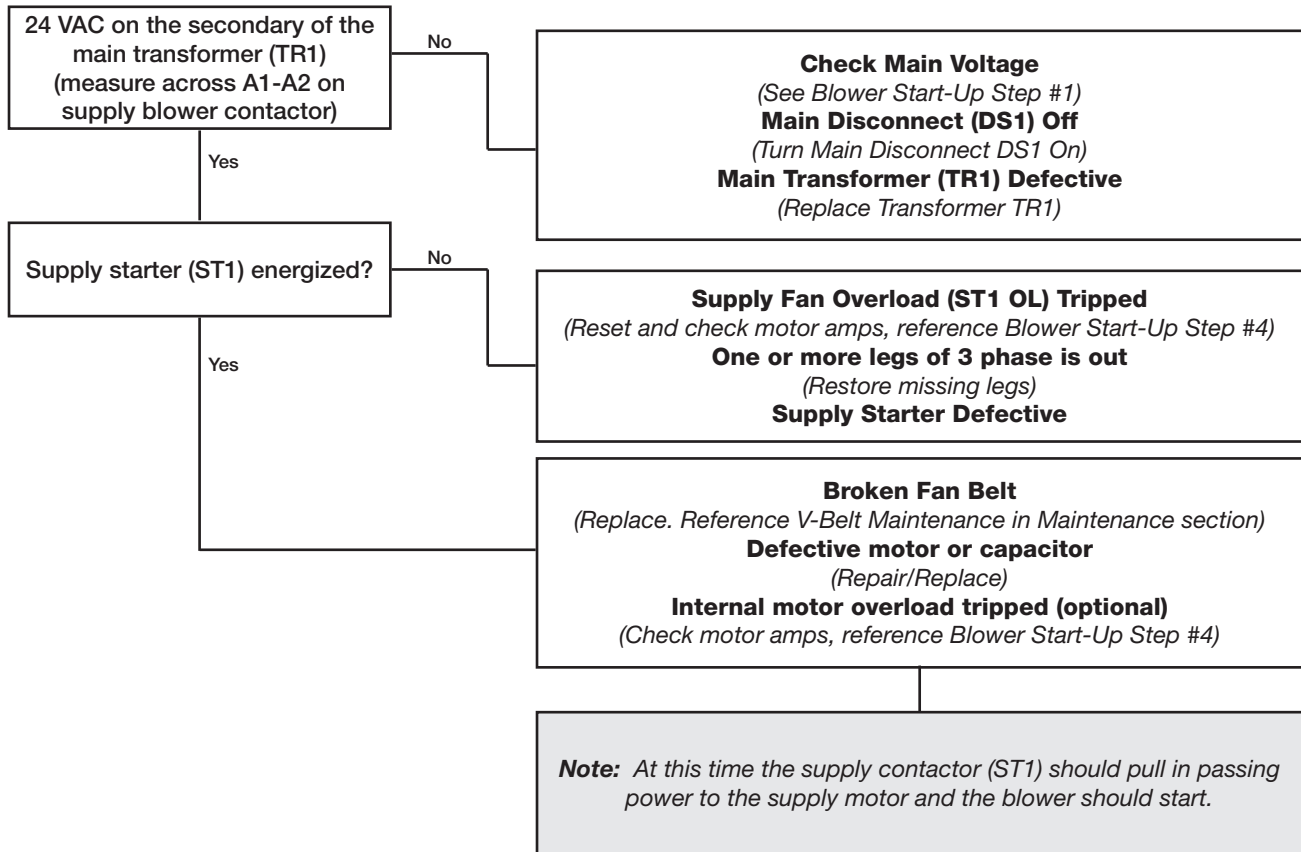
24 VAC on the secondary of the main transformer (TR1) (measure across A1-A2 on supply blower contactor)

No

Check Main Voltage
(See Blower Start-Up Step #1)
Main Disconnect (DS1) Off
(Turn Main Disconnect DS1 On)
Main Transformer (TR1) Defective
(Replace Transformer TR1)

Yes

Supply starter (ST1) energized?

No

Supply Fan Overload (ST1 OL) Tripped
(Reset and check motor amps, reference Blower Start-Up Step #4)
One or more legs of 3 phase is out
(Restore missing legs)
Supply Starter Defective

Yes

Broken Fan Belt
(Replace. Reference V-Belt Maintenance in Maintenance section)
Defective motor or capacitor
(Repair/Replace)
Internal motor overload tripped (optional)
(Check motor amps, reference Blower Start-Up Step #4)

Note: At this time the supply contactor (ST1) should pull in passing power to the supply motor and the blower should start.